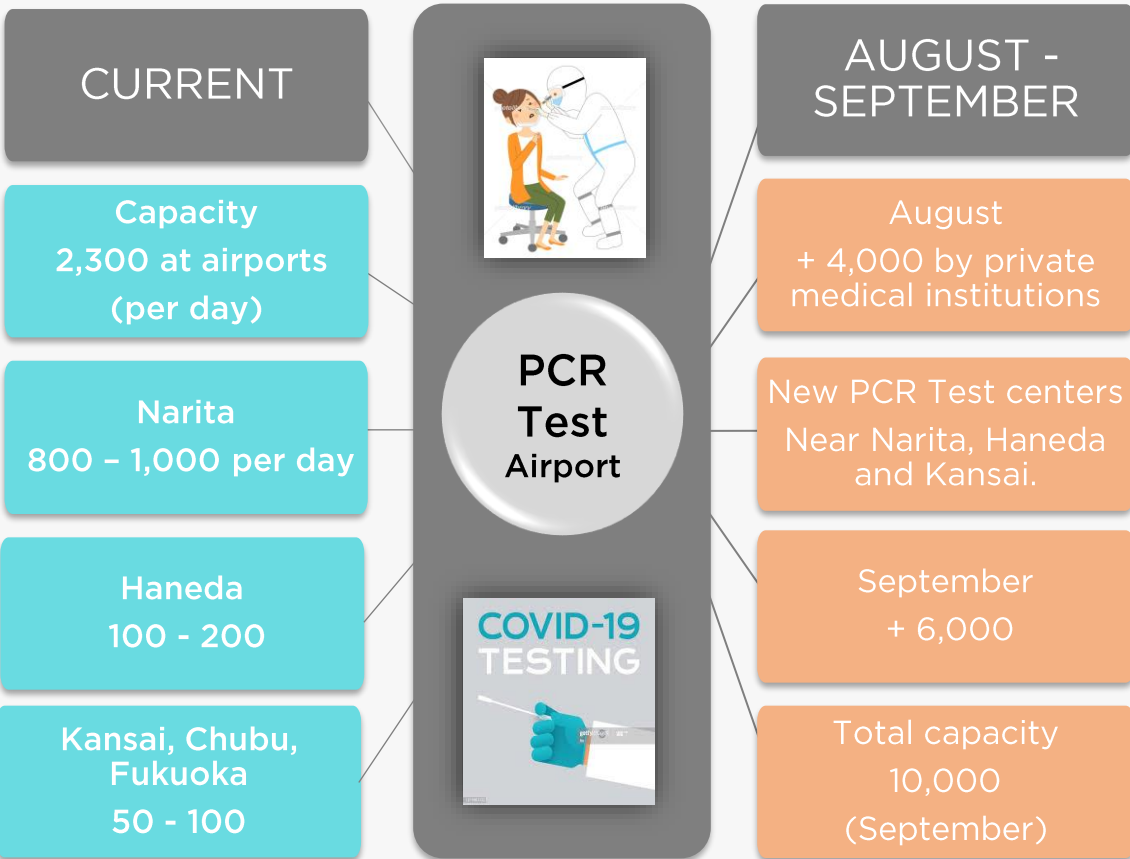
CURRENT

Capacity
2,300 at airports
(per day)

Narita
800 – 1,000 per day

Haneda
100 - 200

Kansai, Chubu, Fukuoka
50 - 100

PCR
Test
Airport

COVID-19
TESTING

AUGUST - SEPTEMBER

August
+ 4,000 by private medical institutions

New PCR Test centers
Near Narita, Haneda and Kansai.

September
+ 6,000

Total capacity
10,000
(September)